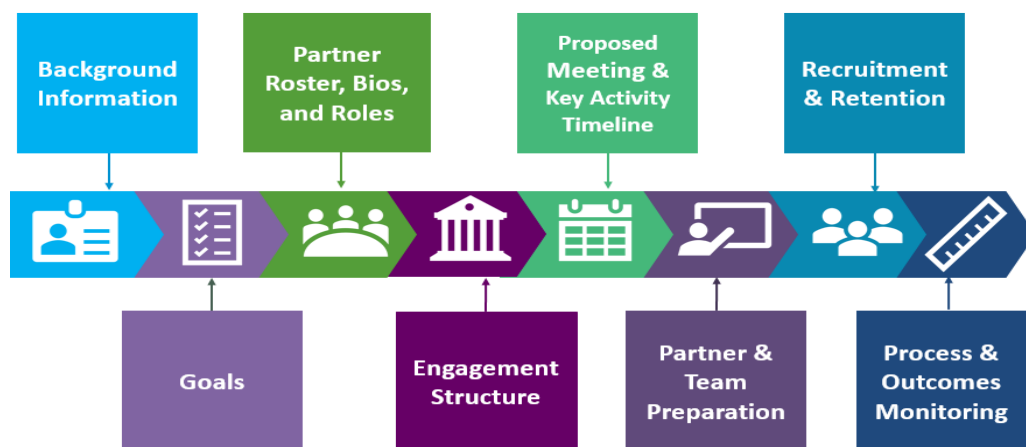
Background Information

Partner Roster, Bios, and Roles

Proposed Meeting & Key Activity Timeline

Recruitment & Retention

Goals

Engagement Structure

Partner & Team Preparation

Process & Outcomes Monitoring